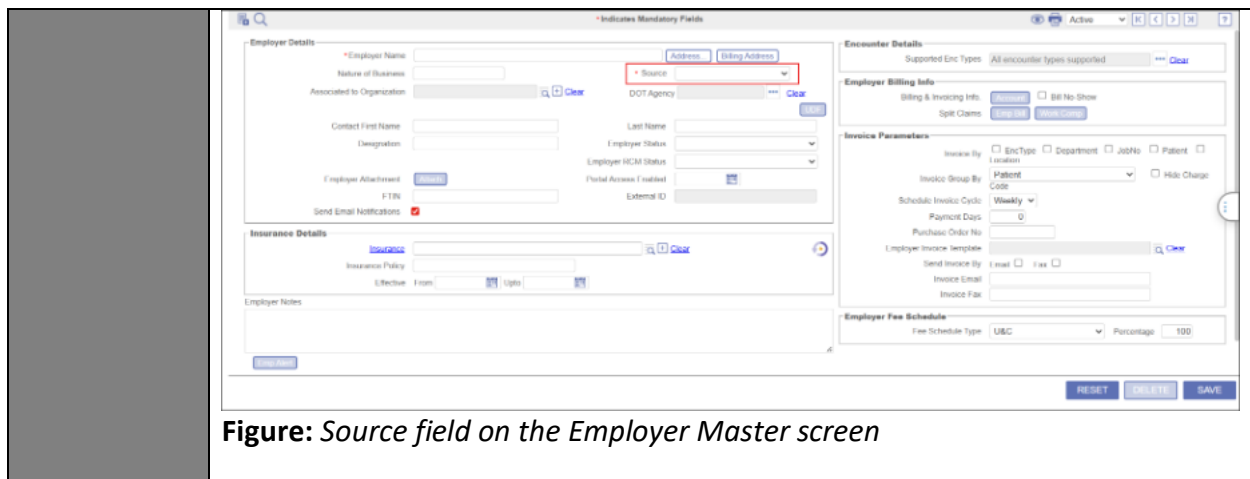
*Indicates Mandatory Fields

Active

Employer Details

*Employer Name

Address

Billing Address

Nature of Business

* Source

Associated to Organization

Clear

DOT Agency

Clear

UDF

Contact First Name

Last Name

Designation

Employer Status

Employer NCM Status

Employer Attachment

Attach

Portal Access Enabled

FTIN

External ID

Send Email Notifications

Insurance Details

Insurance

Clear

Insurance Policy

Effective From

Upto

Employer Notes

Emp Alert

Encounter Details

Supported Enc Types

All encounter types supported

Clear

Employer Billing Info

Billing & Invoicing Info

Accounts

Bill No Show

Split Claims

Emp Bill

Work Comp

Invoice Parameters

Invoice By

EncType

Department

JobNo

Patient Location

Invoice Group By

Patient

Hide Charge Code

Schedule Invoice Cycle

Weekly

Payment Days

0

Purchase Order No

Employer Invoice Template

Clear

Send Invoice By

Email

Fax

Invoice Email

Invoice Fax

Employer Fee Schedule

Fee Schedule Type

U&C

Percentage

100

RESET

DELETE

SAVE

**Figure:** *Source field on the Employer Master screen*